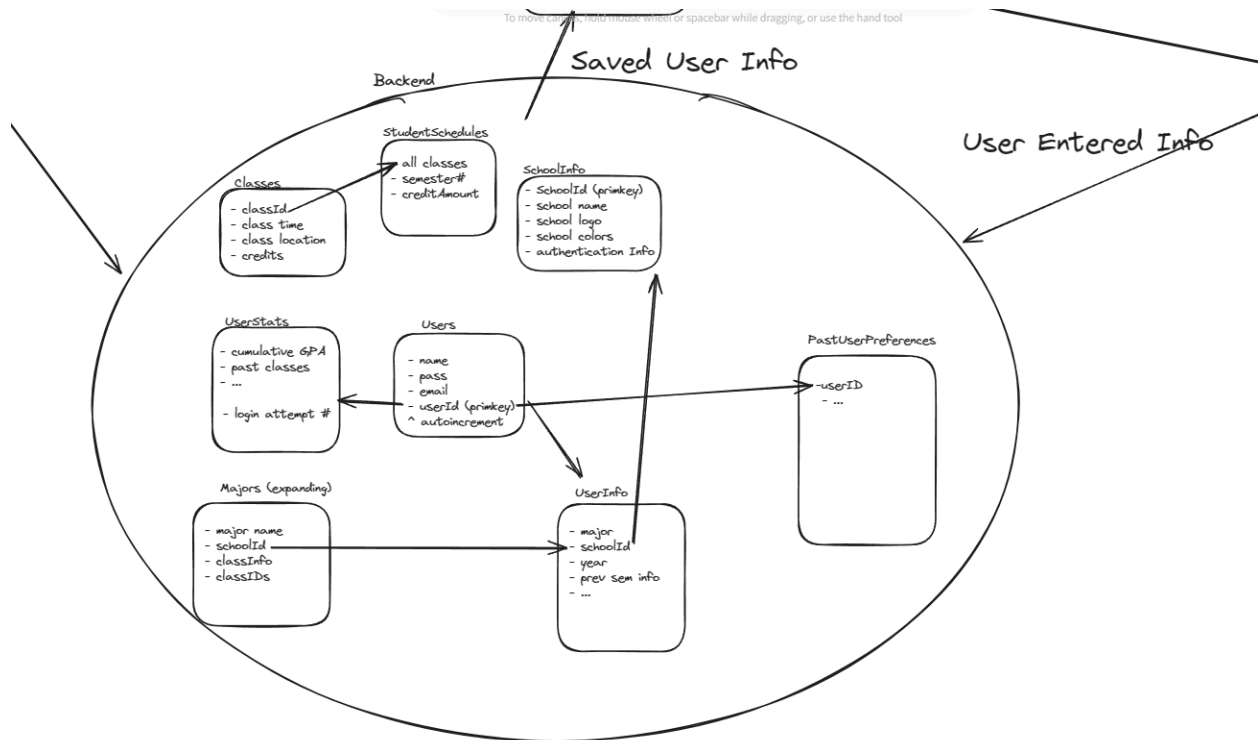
To move ca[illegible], hold mouse wheel or spacebar while dragging, or use the hand tool

Saved User Info

Backend

User Entered Info

StudentSchedules
all classes
- semester#
- creditAmount

Classes
- classId
- class time
- class location
- credits

SchoolInfo
- SchoolId (primkey)
- school name
- school logo
- school colors
- authentication Info

UserStats
- cumulative GPA
- past classes
- ...
- login attempt #

Users
- name
- pass
- email
- userId (primkey)
^ autoincrement

PastUserPreferences
-userID
- ...

Majors (expanding)
- major name
- schoolId
- classInfo
- classIDs

UserInfo
- major
- schoolId
- year
- prev sem info
- ...